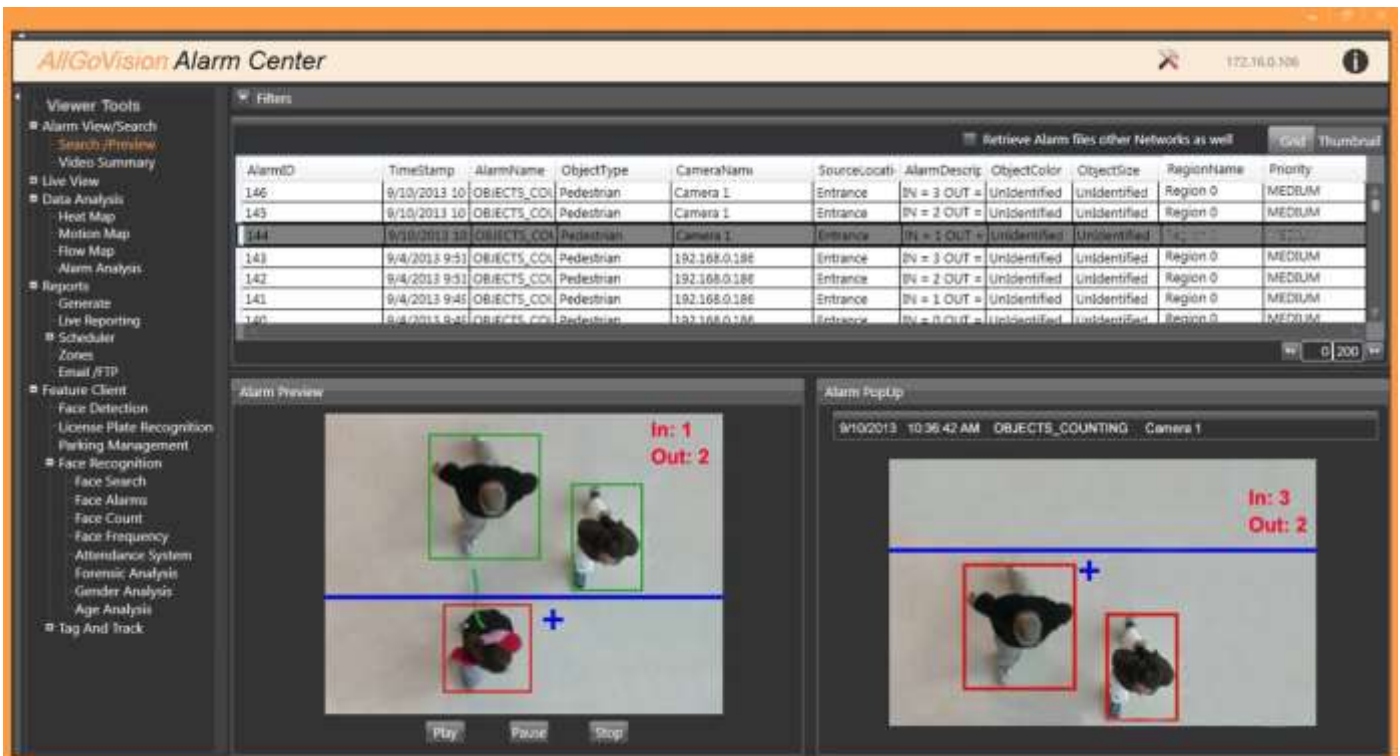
AllGoVision Alarm Center

172.16.0.106

Viewer Tools
Alarm View/Search
Search /Preview
Video Summary
Live View
Data Analysis
Heat Map
Motion Map
Flow Map
Alarm Analysis
Reports
Generate
Live Reporting
Scheduler
Zones
Email /FTP
Feature Client
Face Detection
License Plate Recognition
Parking Management
Face Recognition
Face Search
Face Alarms
Face Count
Face Frequency
Attendance System
Forensic Analysis
Gender Analysis
Age Analysis
Tag And Track

Filters

Retrieve Alarm files other Networks as well

Grid Thumbnail

| AlarmID | TimeStamp | AlarmName | ObjectType | CameraName | SourceLocati | AlarmDescrip | ObjectColor | ObjectSize | RegionName | Priority |
|---|---|---|---|---|---|---|---|---|---|---|
| 146 | 9/10/2013 10 | OBJECTS_COU | Pedestrian | Camera 1 | Entrance | IN = 3 OUT = | Unidentified | Unidentified | Region 0 | MEDIUM |
| 145 | 9/10/2013 10 | OBJECTS_COU | Pedestrian | Camera 1 | Entrance | IN = 2 OUT = | Unidentified | Unidentified | Region 0 | MEDIUM |
| 144 | 9/10/2013 10 | OBJECTS_COU | Pedestrian | Camera 1 | Entrance | IN = 1 OUT = | Unidentified | Unidentified | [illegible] | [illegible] |
| 143 | 9/4/2013 9:51 | OBJECTS_COU | Pedestrian | 192.168.0.186 | Entrance | IN = 3 OUT = | Unidentified | Unidentified | Region 0 | MEDIUM |
| 142 | 9/4/2013 9:51 | OBJECTS_COU | Pedestrian | 192.168.0.186 | Entrance | IN = 2 OUT = | Unidentified | Unidentified | Region 0 | MEDIUM |
| 141 | 9/4/2013 9:46 | OBJECTS_COU | Pedestrian | 192.168.0.186 | Entrance | IN = 1 OUT = | Unidentified | Unidentified | Region 0 | MEDIUM |
| 140 | 9/4/2013 9:46 | OBJECTS_COU | Pedestrian | 192.168.0.186 | Entrance | IN = 0 OUT = | Unidentified | Unidentified | Region 0 | MEDIUM |

0 200

Alarm Preview

In: 1
Out: 2

Play Pause Stop

Alarm PopUp

9/10/2013 10:36:42 AM OBJECTS_COUNTING Camera 1

In: 3
Out: 2